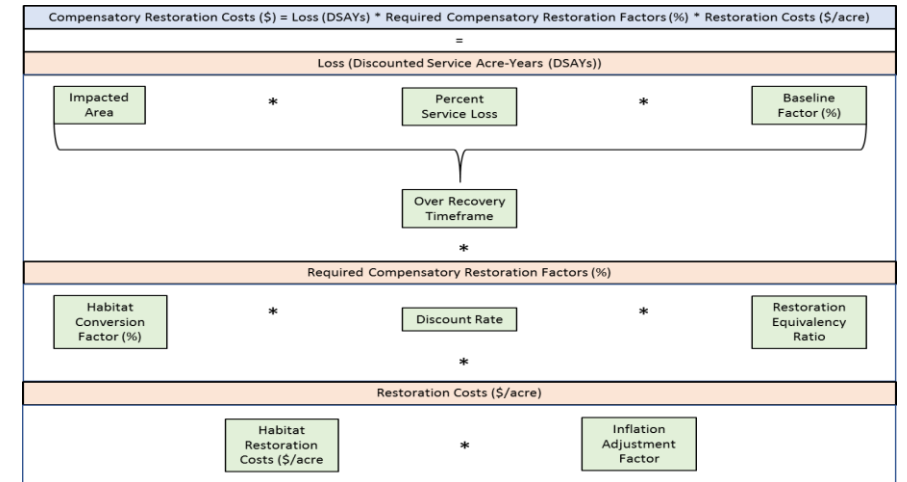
Compensatory Restoration Costs (\$) = Loss (DSAYs) * Required Compensatory Restoration Factors (%) * Restoration Costs (\$/acre)

=

Loss (Discounted Service Acre-Years (DSAYs))

Impacted Area

*

Percent Service Loss

*

Baseline Factor (%)

Over Recovery Timeframe

*

Required Compensatory Restoration Factors (%)

Habitat Conversion Factor (%)

*

Discount Rate

*

Restoration Equivalency Ratio

*

Restoration Costs (\$/acre)

Habitat Restoration Costs (\$/acre

*

Inflation Adjustment Factor